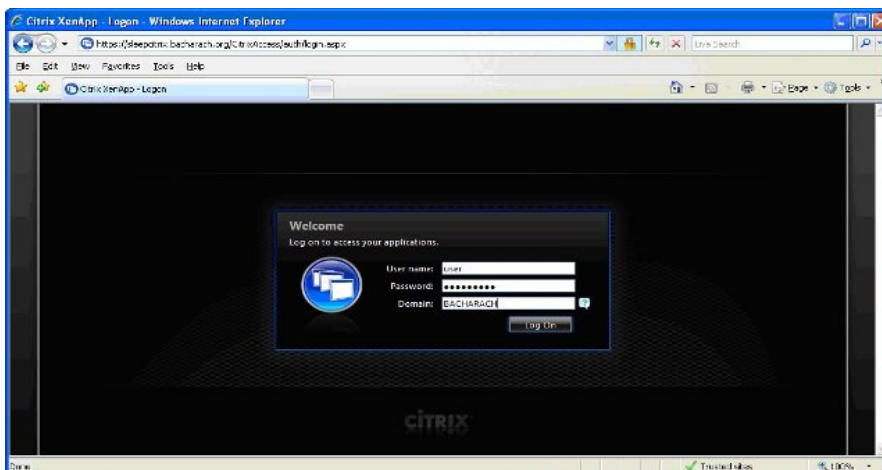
Citrix XenApp - Logon - Windows Internet Explorer

https://sleepcitrix.bacharach.org/Citrix/Access/auth/login.aspx

Live Search

File Edit View Favorites Tools Help

Citrix XenApp - Logon

Page Tools

Welcome
Log on to access your applications.

User name: user
Password: •••••••••
Domain: BACHARACH

Log On

CITRIX

Done

Trusted sites

100%